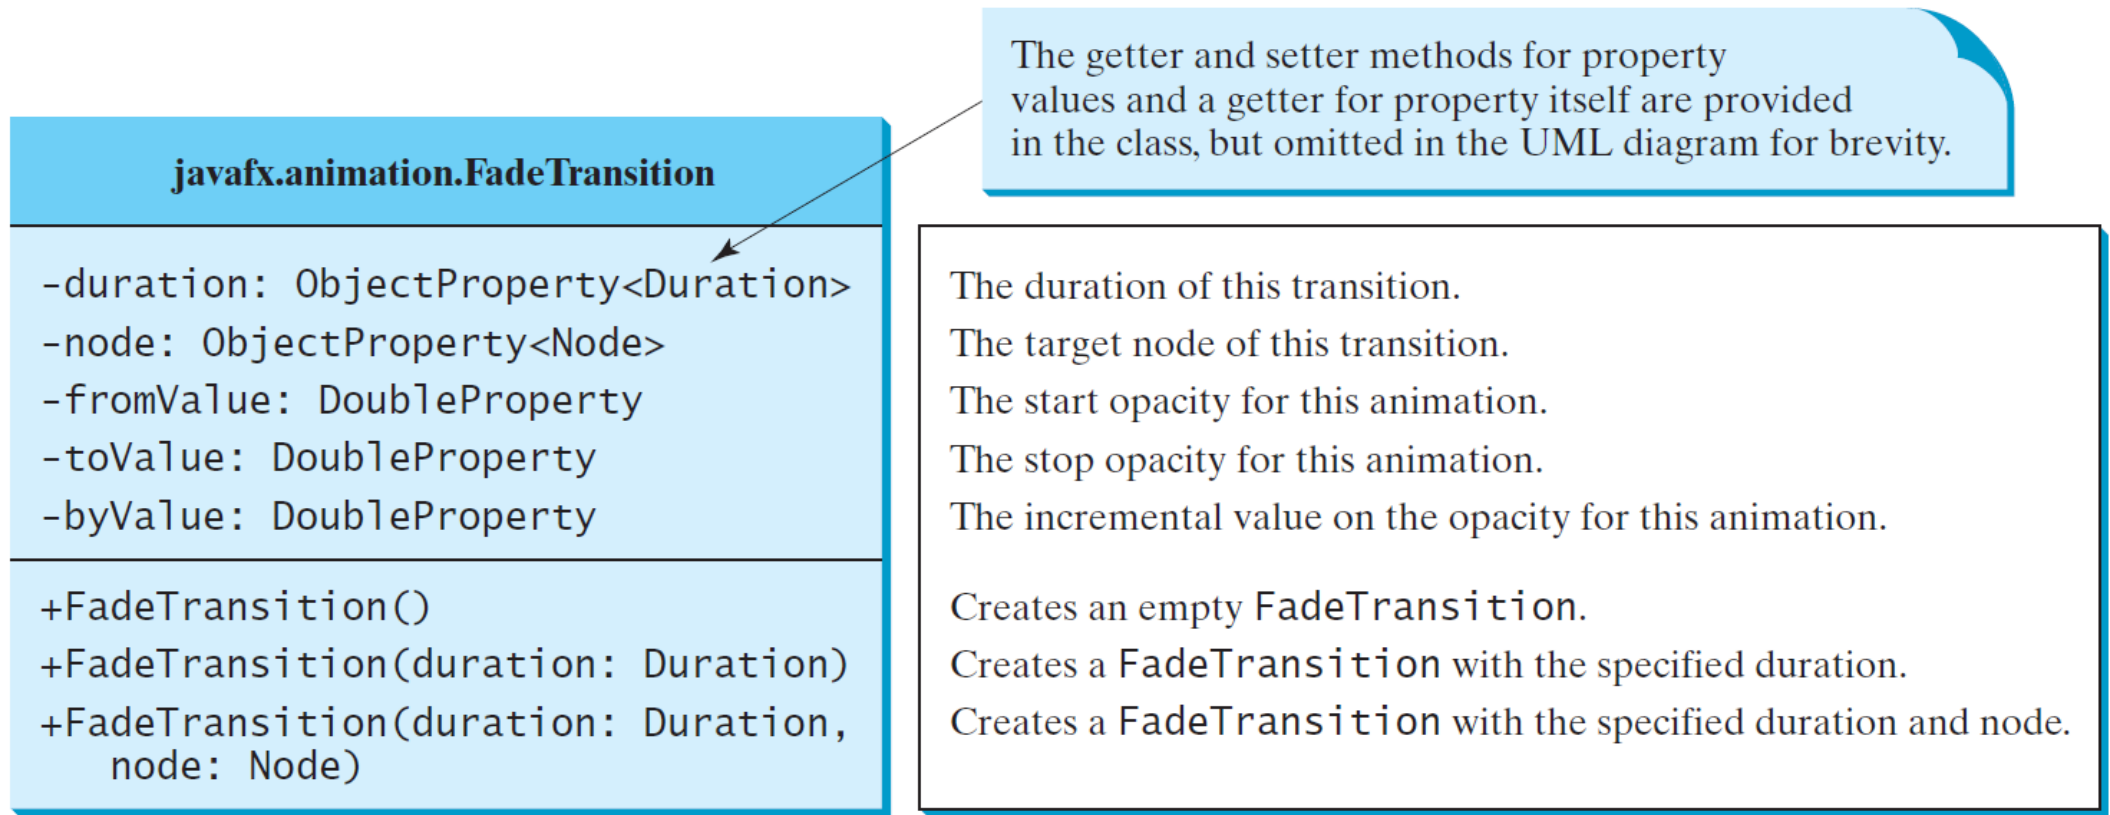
The getter and setter methods for property values and a getter for property itself are provided in the class, but omitted in the UML diagram for brevity.

javafx.animation.FadeTransition

-duration: ObjectProperty<Duration>
-node: ObjectProperty<Node>
-fromValue: DoubleProperty
-toValue: DoubleProperty
-byValue: DoubleProperty

+FadeTransition()
+FadeTransition(duration: Duration)
+FadeTransition(duration: Duration, node: Node)

The duration of this transition.
The target node of this transition.
The start opacity for this animation.
The stop opacity for this animation.
The incremental value on the opacity for this animation.

Creates an empty FadeTransition.
Creates a FadeTransition with the specified duration.
Creates a FadeTransition with the specified duration and node.